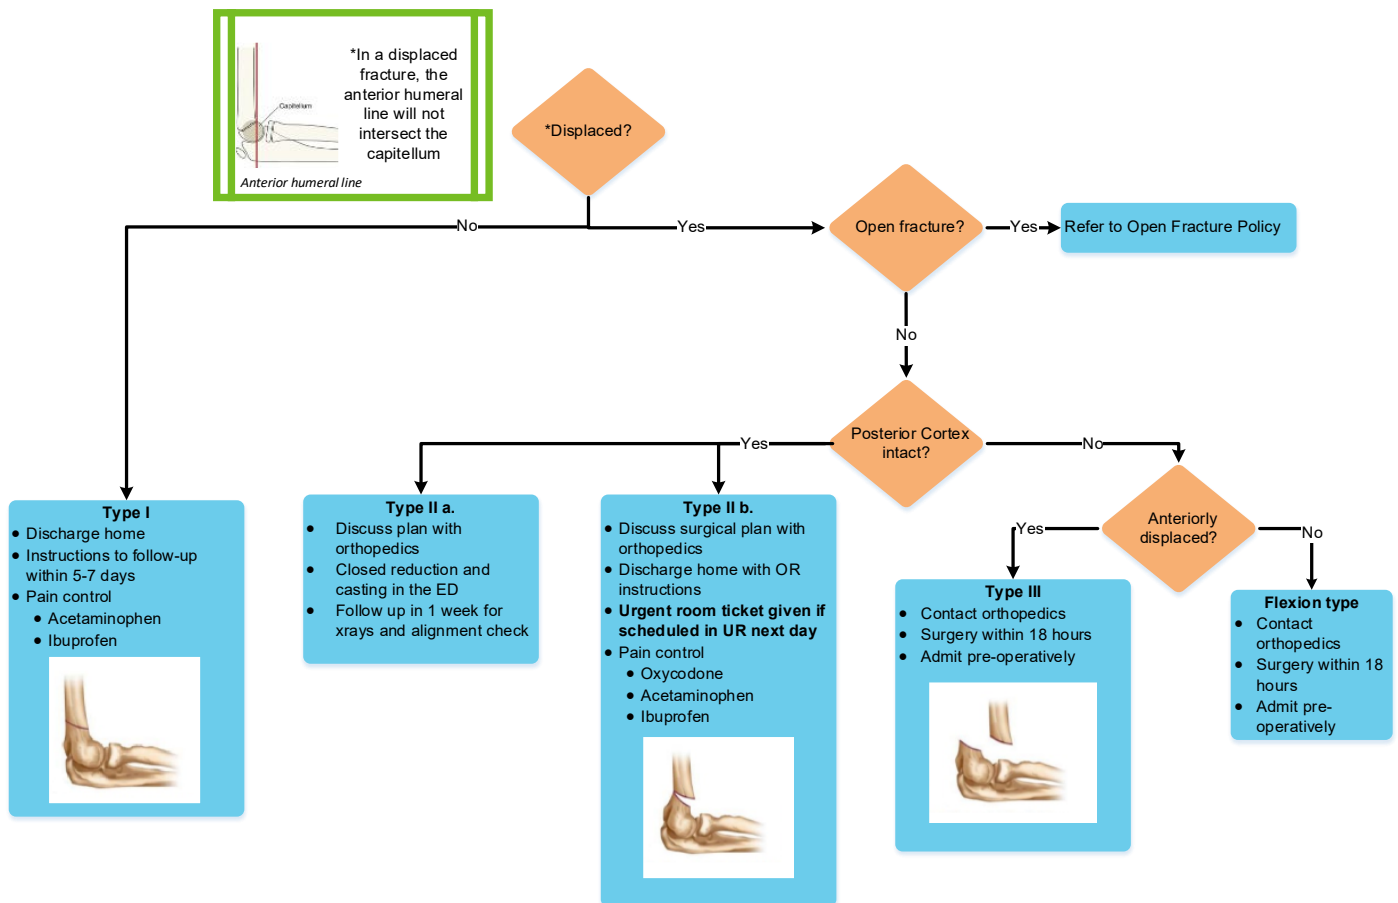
Capitellum

Anterior humeral line

*In a displaced fracture, the anterior humeral line will not intersect the capitellum

*Displaced?

No

Yes

Open fracture?

Yes

Refer to Open Fracture Policy

No

Posterior Cortex intact?

Yes

No

Anteriorly displaced?

Yes

No

**Type I**
- Discharge home
- Instructions to follow-up within 5-7 days
- Pain control
  - Acetaminophen
  - Ibuprofen

**Type II a.**
- Discuss plan with orthopedics
- Closed reduction and casting in the ED
- Follow up in 1 week for xrays and alignment check

**Type II b.**
- Discuss surgical plan with orthopedics
- Discharge home with OR instructions
- **Urgent room ticket given if scheduled in UR next day**
- Pain control
  - Oxycodone
  - Acetaminophen
  - Ibuprofen

**Type III**
- Contact orthopedics
- Surgery within 18 hours
- Admit pre-operatively

**Flexion type**
- Contact orthopedics
- Surgery within 18 hours
- Admit pre-operatively